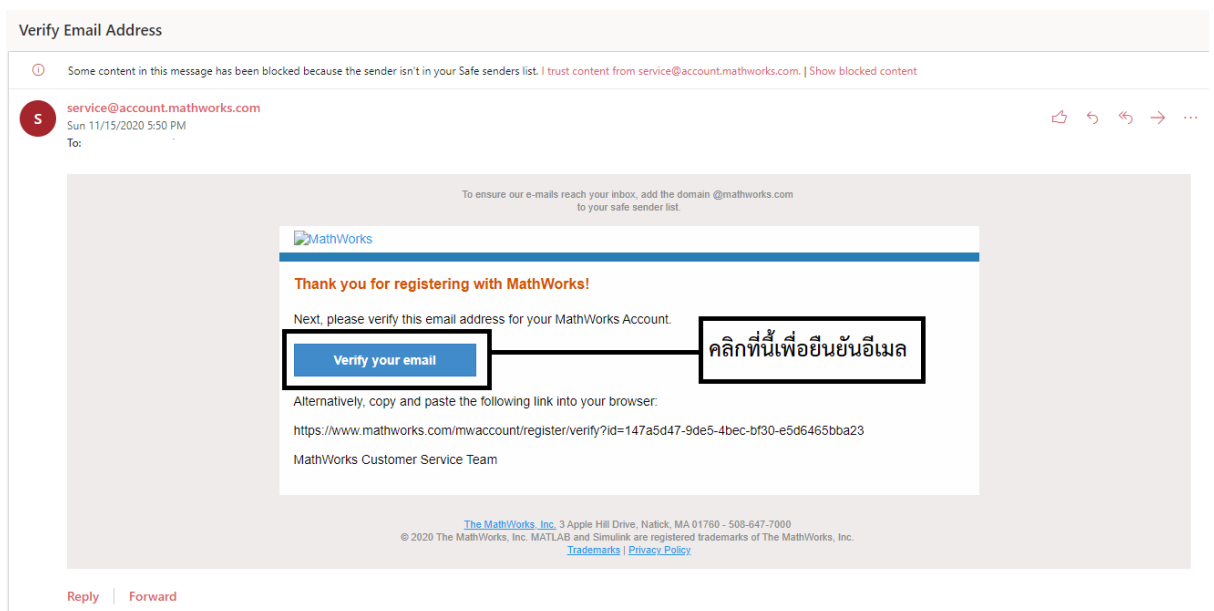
Verify Email Address

Some content in this message has been blocked because the sender isn't in your Safe senders list. I trust content from service@account.mathworks.com. | Show blocked content

S

service@account.mathworks.com
Sun 11/15/2020 5:50 PM
To:

To ensure our e-mails reach your inbox, add the domain @mathworks.com to your safe sender list.

MathWorks

Thank you for registering with MathWorks!

Next, please verify this email address for your MathWorks Account.

Verify your email

คลิกที่นี้เพื่อยืนยันอีเมล

Alternatively, copy and paste the following link into your browser:

https://www.mathworks.com/mwaccount/register/verify?id=147a5d47-9de5-4bec-bf30-e5d6465bba23

MathWorks Customer Service Team

The MathWorks, Inc. 3 Apple Hill Drive, Natick, MA 01760 - 508-647-7000
© 2020 The MathWorks, Inc. MATLAB and Simulink are registered trademarks of The MathWorks, Inc.
Trademarks | Privacy Policy

Reply Forward